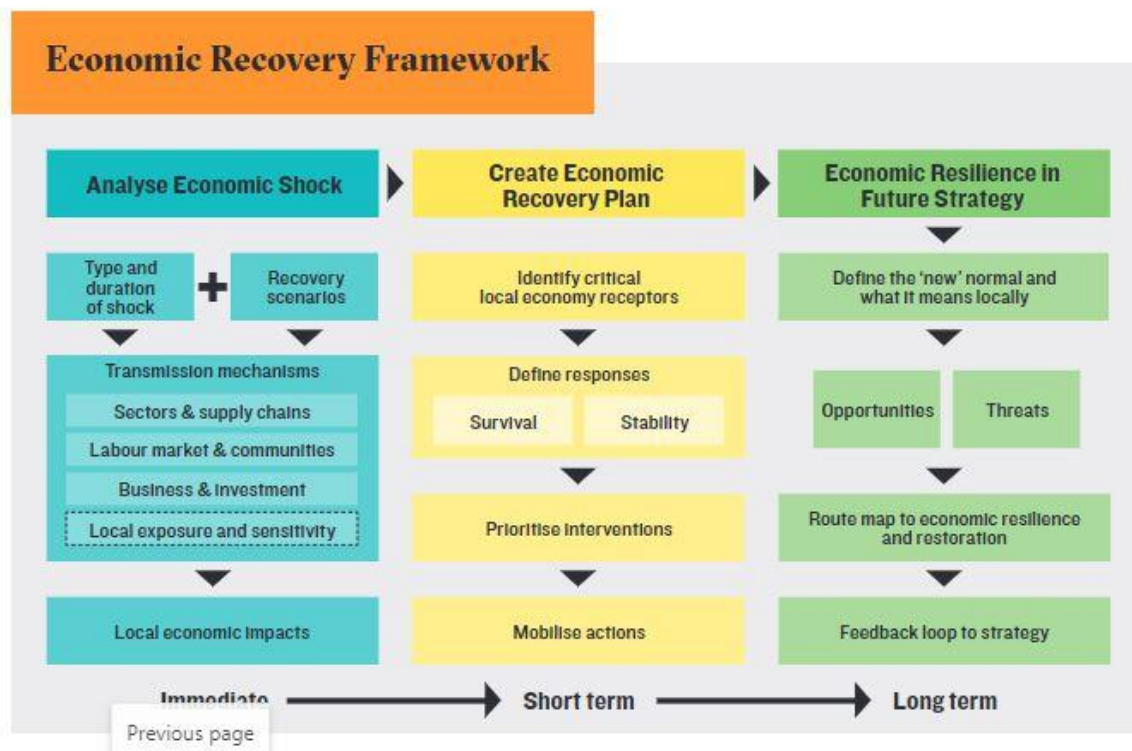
Economic Recovery Framework

Analyse Economic Shock

Create Economic Recovery Plan

Economic Resilience in Future Strategy

Type and duration of shock

+

Recovery scenarios

Transmission mechanisms

Sectors & supply chains

Labour market & communities

Business & investment

Local exposure and sensitivity

Local economic impacts

Identify critical local economy receptors

Define responses

Survival

Stability

Prioritise interventions

Mobilise actions

Define the 'new' normal and what it means locally

Opportunities

Threats

Route map to economic resilience and restoration

Feedback loop to strategy

Immediate

Short term

Long term

Previous page